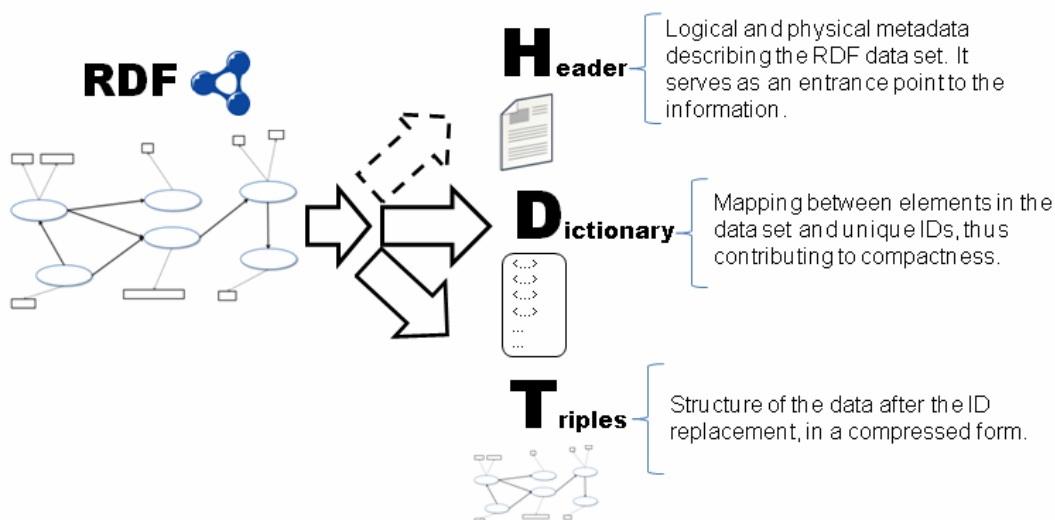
RDF

Header

Logical and physical metadata describing the RDF data set. It serves as an entrance point to the information.

Dictionary

<...>
<...>
<...>
<...>
...
...

Mapping between elements in the data set and unique IDs, thus contributing to compactness.

Triples

Structure of the data after the ID replacement, in a compressed form.